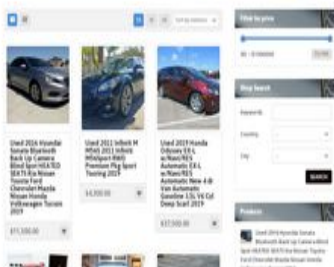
Sort by relevance

Used 2016 Hyundai Sonata Bluetooth Back Up Camera Blind Spot HEATED SEATS Kia Nissan Toyota Ford Chevrolet Mazda Nissan Honda Volkswagen Tucson 2019

$11,500.00

Used 2011 Infiniti M M56S 2011 Infiniti M56Sport RWD Premium Pkg Sport Touring 2019

$4,500.00

Used 2019 Honda Odyssey EX-L w/Navi/RES Automatic EX-L w/Navi/RES Automatic New 4 dr Van Automatic Gasoline 3.5L V6 Cyl Deep Scarl 2019

$17,500.00

Filter by price

$0 - $100000

Shop Search

Keyword

Country

City

SEARCH

Products

Used 2016 Hyundai Sonata Bluetooth Back Up Camera Blind Spot HEATED SEATS Kia Nissan Toyota Ford Chevrolet Mazda Nissan Honda